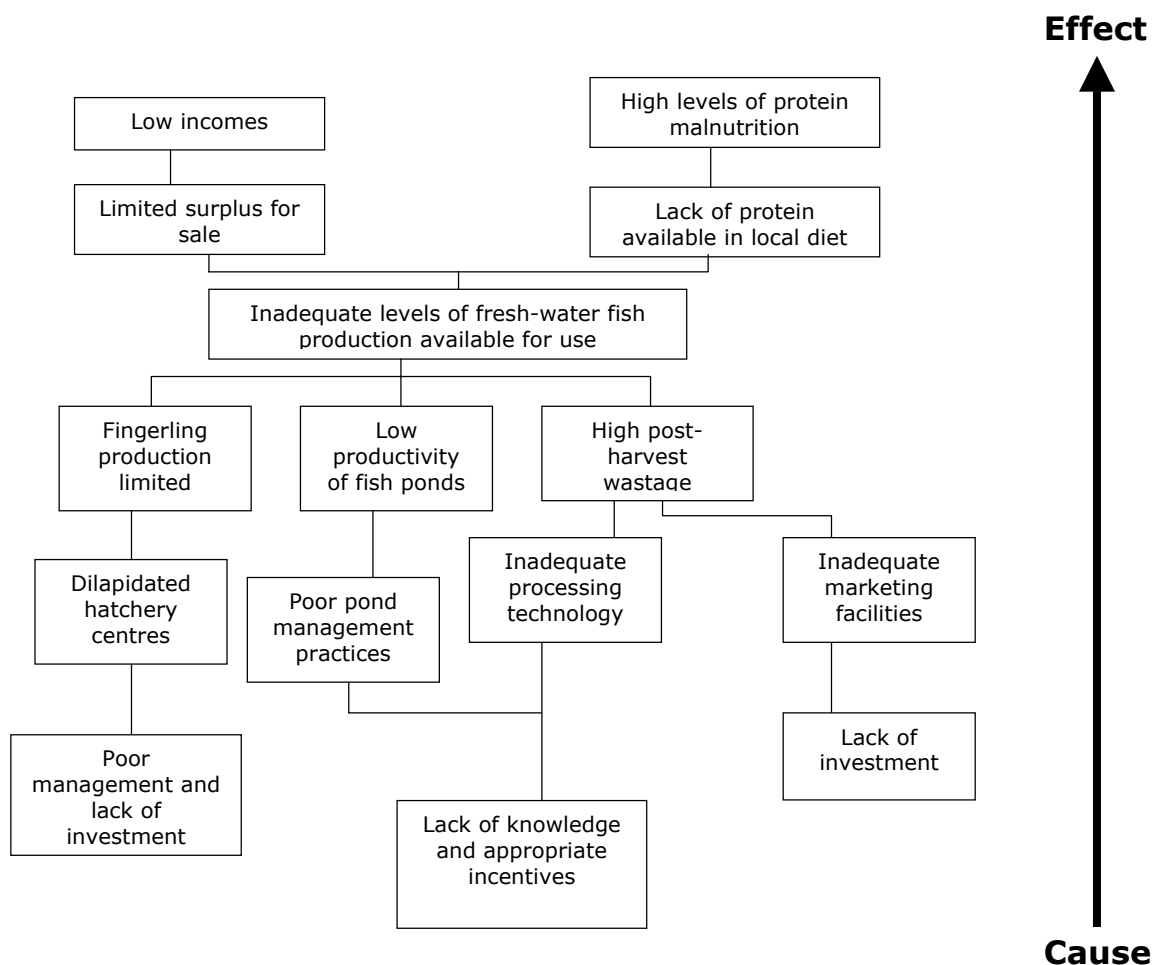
Effect

Low incomes

High levels of protein malnutrition

Limited surplus for sale

Lack of protein available in local diet

Inadequate levels of fresh-water fish production available for use

Fingerling production limited

Low productivity of fish ponds

High post-harvest wastage

Dilapidated hatchery centres

Poor pond management practices

Inadequate processing technology

Inadequate marketing facilities

Poor management and lack of investment

Lack of knowledge and appropriate incentives

Lack of investment

Cause